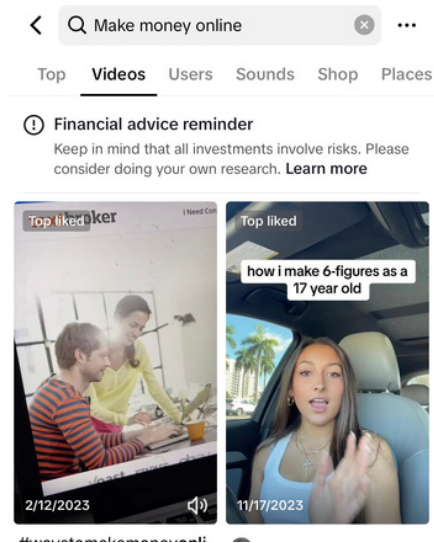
Make money online

Top Videos Users Sounds Shop Places

Financial advice reminder

Keep in mind that all investments involve risks. Please consider doing your own research. Learn more

Top liked

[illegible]ker

I Need Con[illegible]

2/12/2023

Top liked

how i make 6-figures as a 17 year old

11/17/2023

#waystomakemoneyonli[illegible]